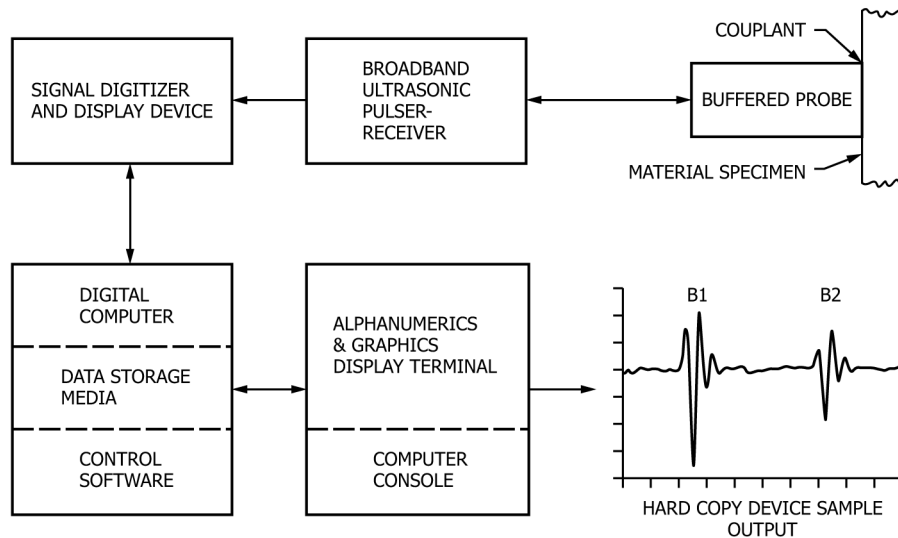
SIGNAL DIGITIZER AND DISPLAY DEVICE

BROADBAND ULTRASONIC PULSER-RECEIVER

COUPLANT

BUFFERED PROBE

MATERIAL SPECIMEN

DIGITAL COMPUTER

DATA STORAGE MEDIA

CONTROL SOFTWARE

ALPHANUMERICS & GRAPHICS DISPLAY TERMINAL

COMPUTER CONSOLE

B1

B2

HARD COPY DEVICE SAMPLE OUTPUT